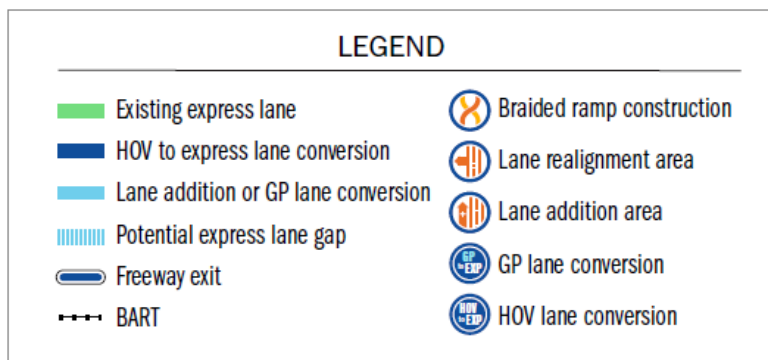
LEGEND

Existing express lane
HOV to express lane conversion
Lane addition or GP lane conversion
Potential express lane gap
Freeway exit
BART

Braided ramp construction
Lane realignment area
Lane addition area
GP to EXP GP lane conversion
HOV to EXP HOV lane conversion